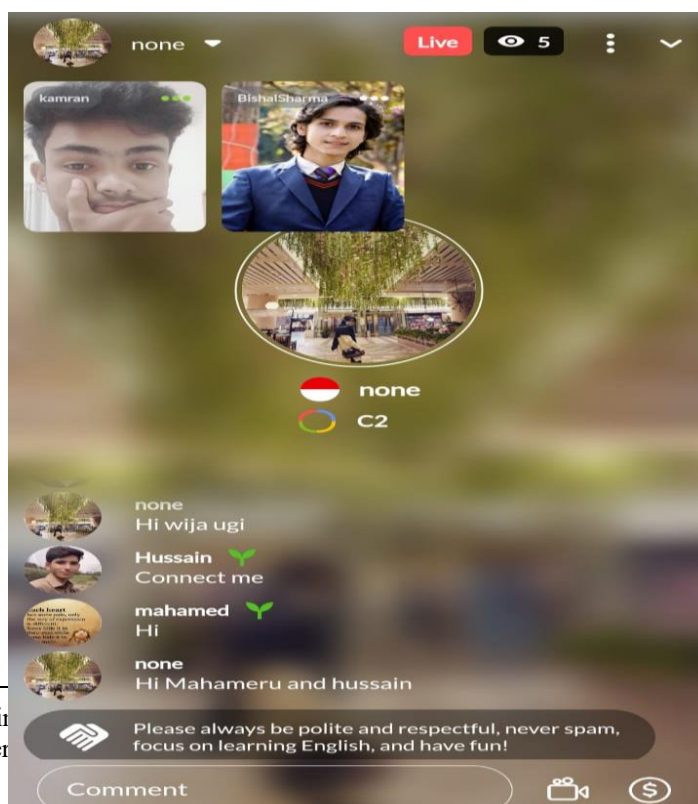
none

Live

5

kamran

BishalSharma

none

C2

none
Hi wija ugi

Hussain
Connect me

mahamed
Hi

none
Hi Mahameru and hussain

Please always be polite and respectful, never spam, focus on learning English, and have fun!

Comment